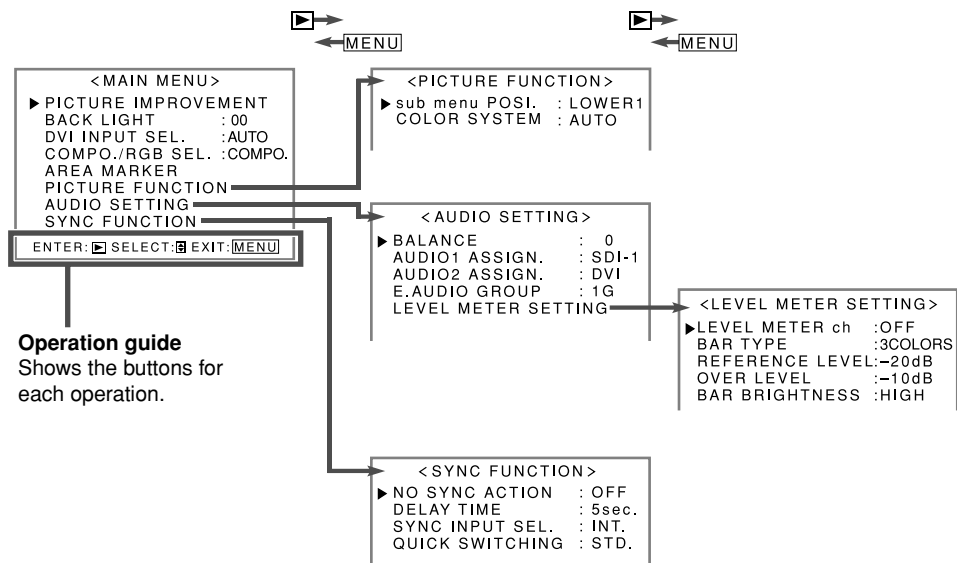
MENU

MENU

<MAIN MENU>
▶ PICTURE IMPROVEMENT
BACK LIGHT : 00
DVI INPUT SEL. : AUTO
COMPO./RGB SEL. : COMPO.
AREA MARKER
PICTURE FUNCTION
AUDIO SETTING
SYNC FUNCTION

ENTER: ▶ SELECT: ⬍ EXIT: MENU

Operation guide
Shows the buttons for each operation.

<PICTURE FUNCTION>
▶ sub menu POSI. : LOWER1
COLOR SYSTEM : AUTO

<AUDIO SETTING>
▶ BALANCE : 0
AUDIO1 ASSIGN. : SDI-1
AUDIO2 ASSIGN. : DVI
E.AUDIO GROUP : 1G
LEVEL METER SETTING

<LEVEL METER SETTING>
▶ LEVEL METER ch : OFF
BAR TYPE : 3COLORS
REFERENCE LEVEL: −20dB
OVER LEVEL : −10dB
BAR BRIGHTNESS : HIGH

<SYNC FUNCTION>
▶ NO SYNC ACTION : OFF
DELAY TIME : 5sec.
SYNC INPUT SEL. : INT.
QUICK SWITCHING : STD.